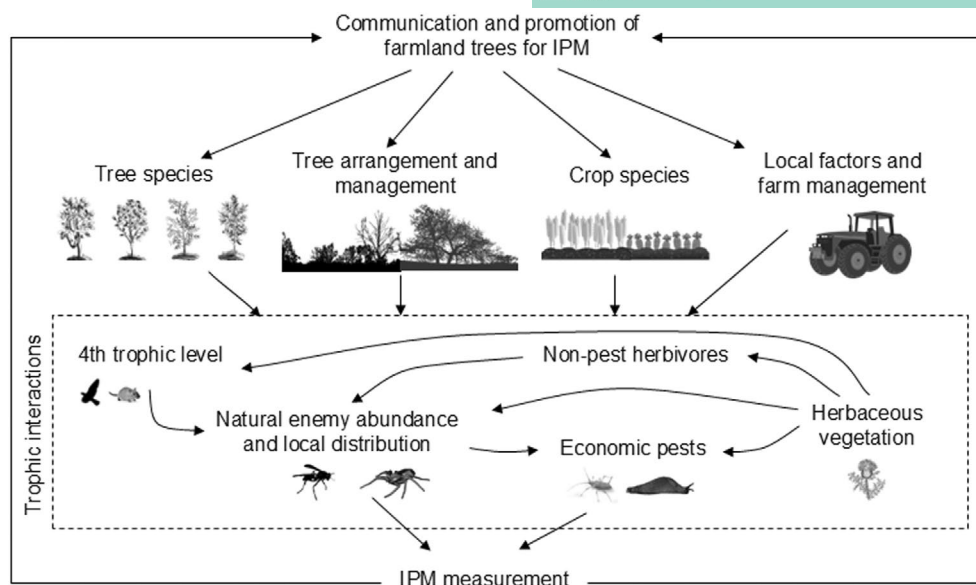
Communication and promotion of farmland trees for IPM

Tree species

Tree arrangement and management

Crop species

Local factors and farm management

Trophic interactions

4th trophic level

Non-pest herbivores

Natural enemy abundance and local distribution

Herbaceous vegetation

Economic pests

IPM measurement